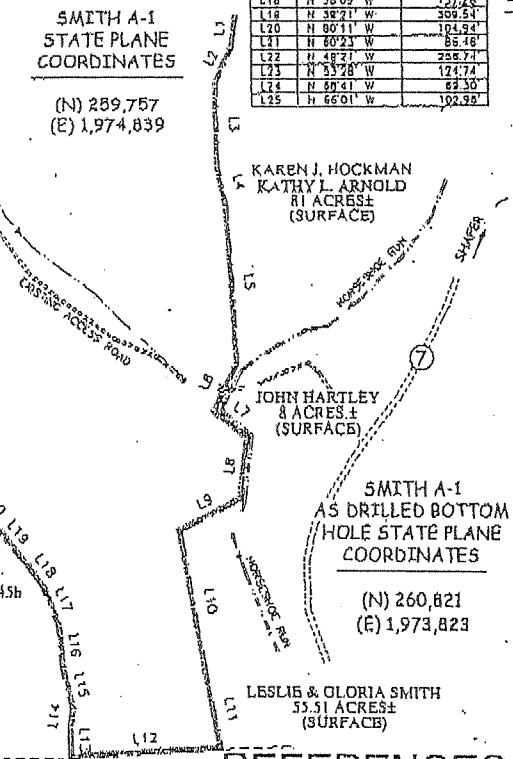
SMITH A-1
STATE PLANE
COORDINATES

(N) 259,757
(E) 1,974,839

| L18 | N 38°21' W | 309.54' |
|---|---|---|
| L19 | N 38°21' W | 309.54' |
| L20 | N 80°11' W | 104.94' |
| L21 | N 80°23' W | 86.46' |
| L22 | N 48°21' W | 258.74' |
| L23 | N 53°28' W | 124.74' |
| L24 | N 80°41' W | 83.30' |
| L25 | N 66°01' W | 102.95' |

L2
L3
L4
L5
L6
L7
L8
L9
L10
L11
L12
L14
L15
L16
L17
L18
L19

KAREN J. HOCKMAN
KATHY L. ARNOLD
81 ACRES±
(SURFACE)

EXISTING ACCESS ROAD

HORSESHOE RUN

SHAFER

7

JOHN HARTLEY
8 ACRES±
(SURFACE)

SMITH A-1
AS DRILLED BOTTOM
HOLE STATE PLANE
COORDINATES

(N) 260,821
(E) 1,973,823

HORSESHOE RUN

45b

LESLIE & GLORIA SMITH
55.51 ACRES±
(SURFACE)

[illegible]